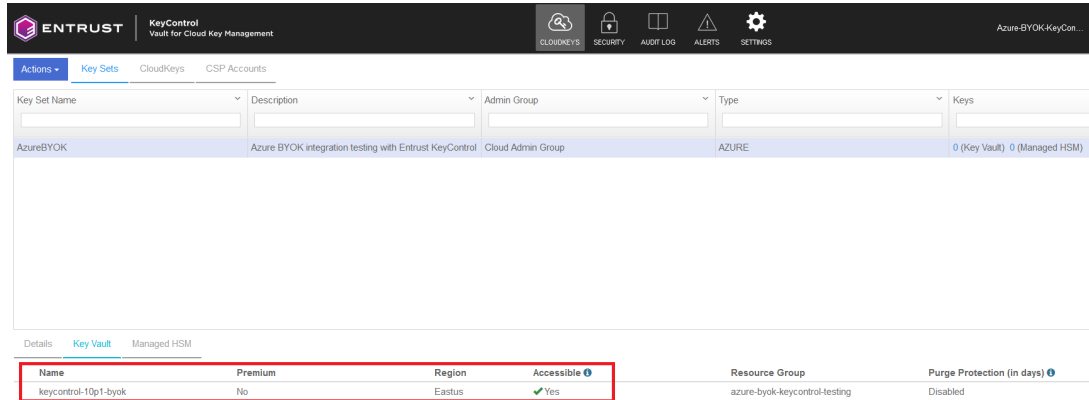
ENTRUST KeyControl Vault for Cloud Key Management

CLOUDKEYS SECURITY AUDIT LOG ALERTS SETTINGS

Azure-BYOK-KeyCon...

Actions Key Sets CloudKeys CSP Accounts

| Key Set Name | Description | Admin Group | Type | Keys |
|---|---|---|---|---|
| AzureBYOK | Azure BYOK integration testing with Entrust KeyControl | Cloud Admin Group | AZURE | 0 (Key Vault) 0 (Managed HSM) |

Details Key Vault Managed HSM

| Name | Premium | Region | Accessible | Resource Group | Purge Protection (in days) |
|---|---|---|---|---|---|
| keycontrol-10p1-byok | No | Eastus | ✔Yes | azure-byok-keycontrol-testing | Disabled |